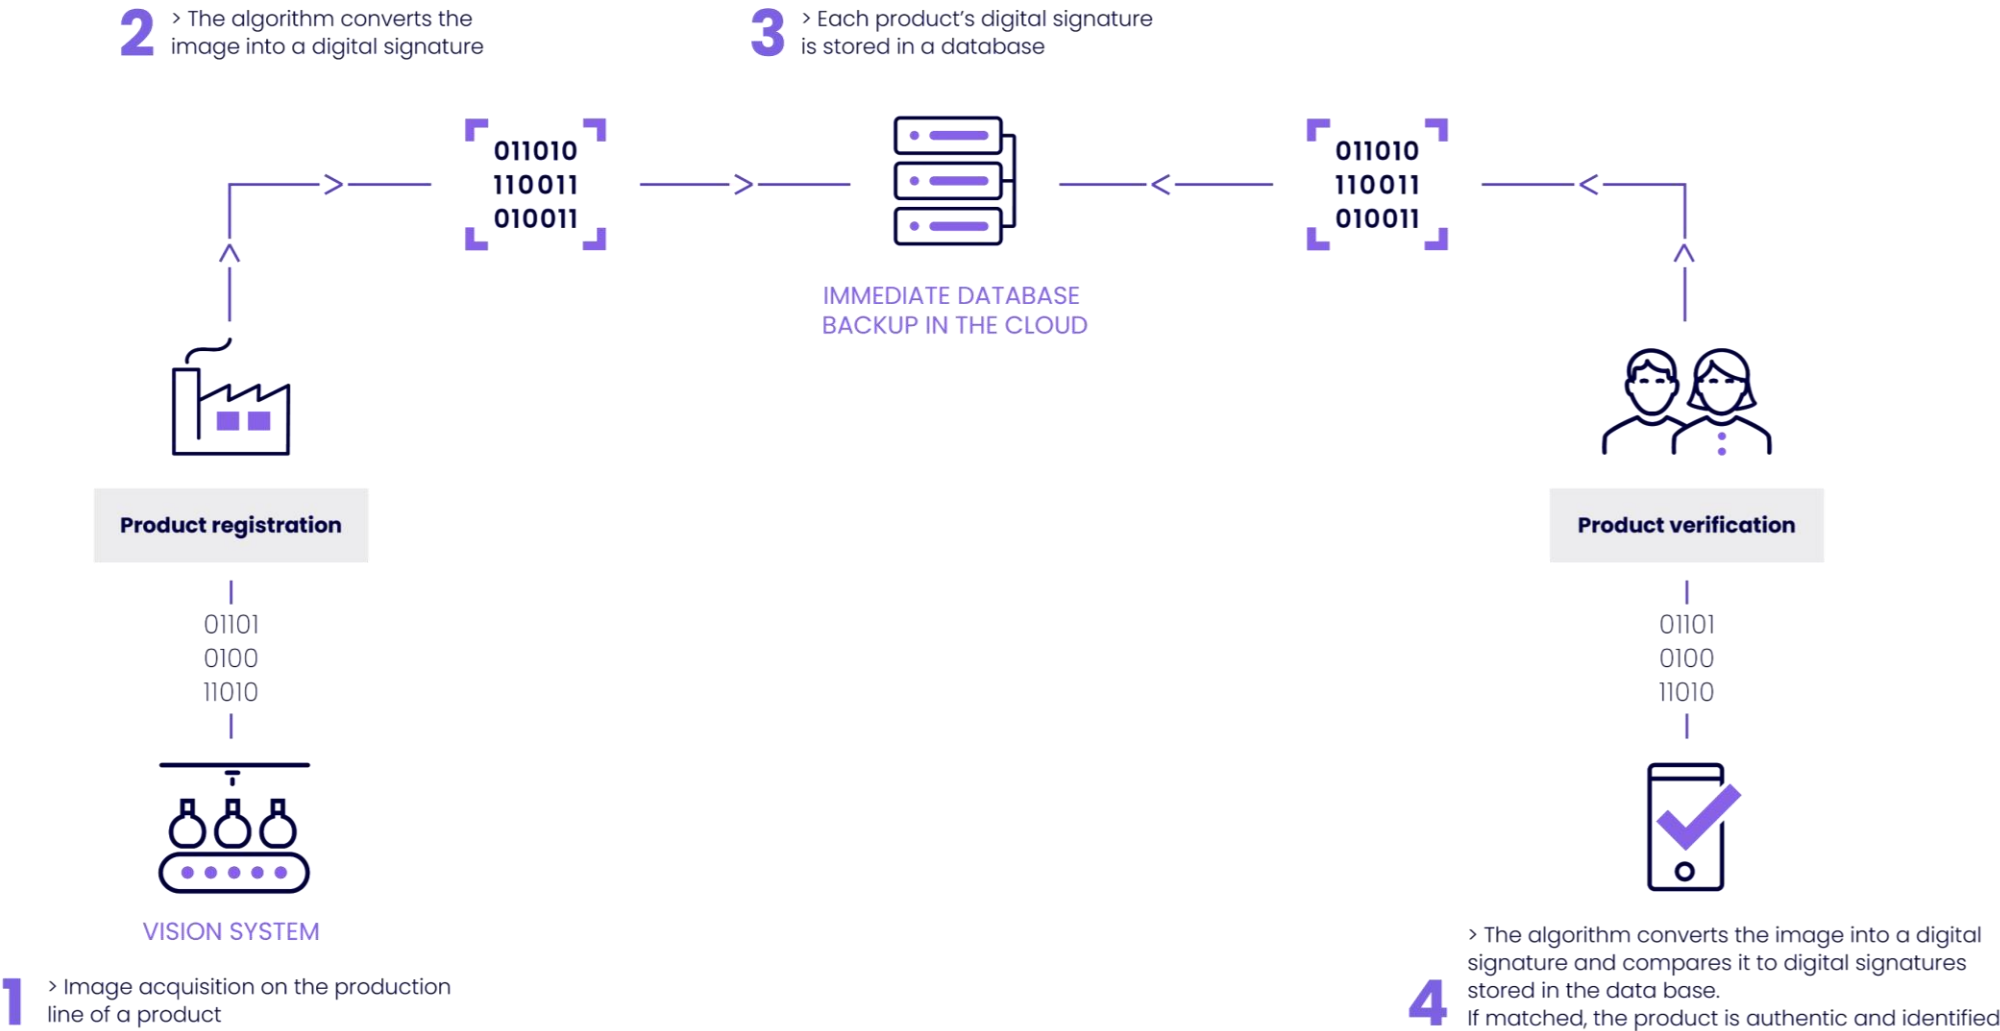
2 > The algorithm converts the image into a digital signature

3 > Each product’s digital signature is stored in a database

011010
110011
010011

IMMEDIATE DATABASE BACKUP IN THE CLOUD

011010
110011
010011

Product registration

01101
0100
11010

VISION SYSTEM

1 > Image acquisition on the production line of a product

Product verification

01101
0100
11010

4 > The algorithm converts the image into a digital signature and compares it to digital signatures stored in the data base. If matched, the product is authentic and identified